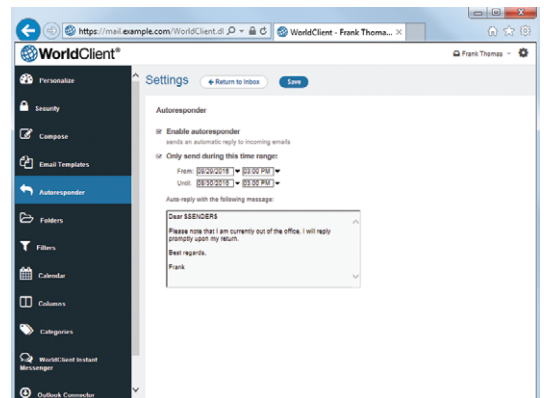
https://mail.example.com/WorldClient.dl
WorldClient - Frank Thoma...

WorldClient®

Frank Thomas

Personalize
Security
Compose
Email Templates
Autoresponder
Folders
Filters
Calendar
Columns
Categories
WorldClient Instant Messenger
Outlook Connector

Settings
Return to Inbox
Save

Autoresponder

Enable autoresponder
sends an automatic reply to incoming emails

Only send during this time range:
From: 08/20/2018 03:00 PM
Until: 08/30/2018 03:00 PM

Auto-reply with the following message:

Dear $SENDER$

Please note that I am currently out of the office. I will reply promptly upon my return.

Best regards,

Frank